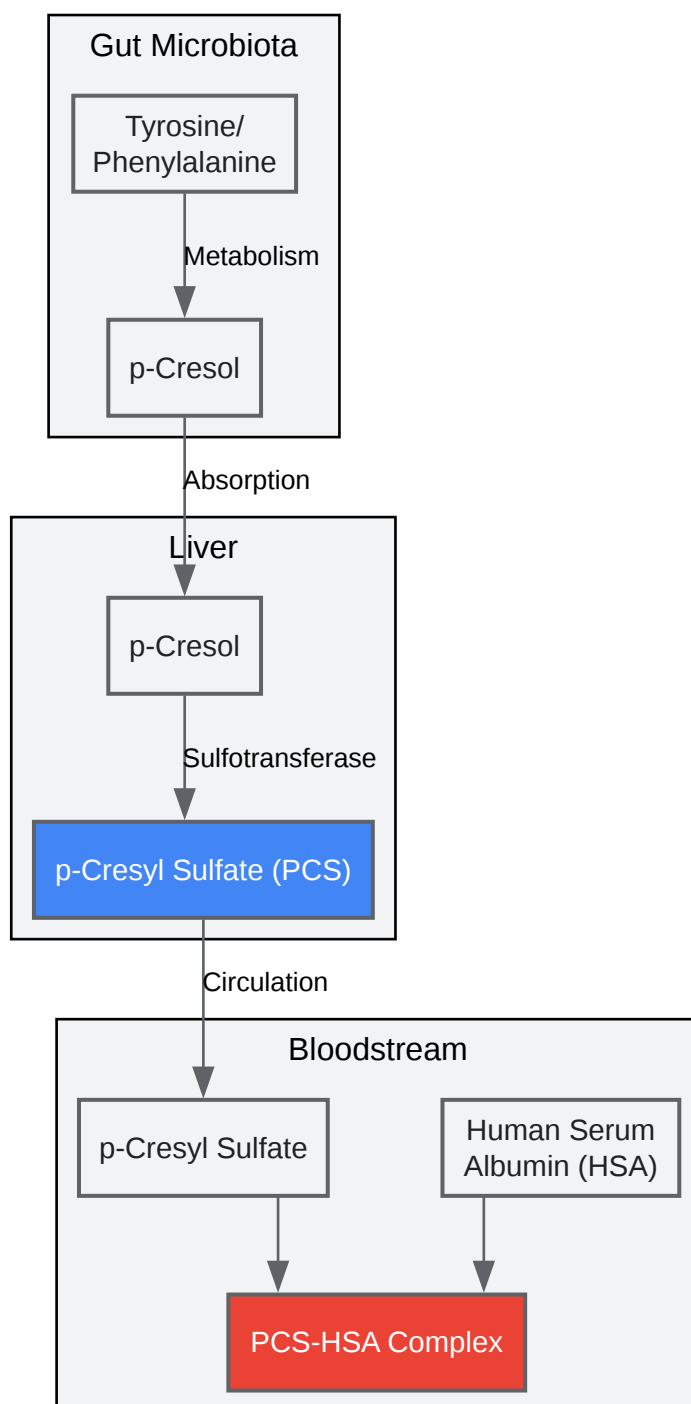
Gut Microbiota

Tyrosine/ Phenylalanine

Metabolism

p-Cresol

Absorption

Liver

p-Cresol

Sulfotransferase

p-Cresyl Sulfate (PCS)

Circulation

Bloodstream

p-Cresyl Sulfate

Human Serum Albumin (HSA)

PCS-HSA Complex